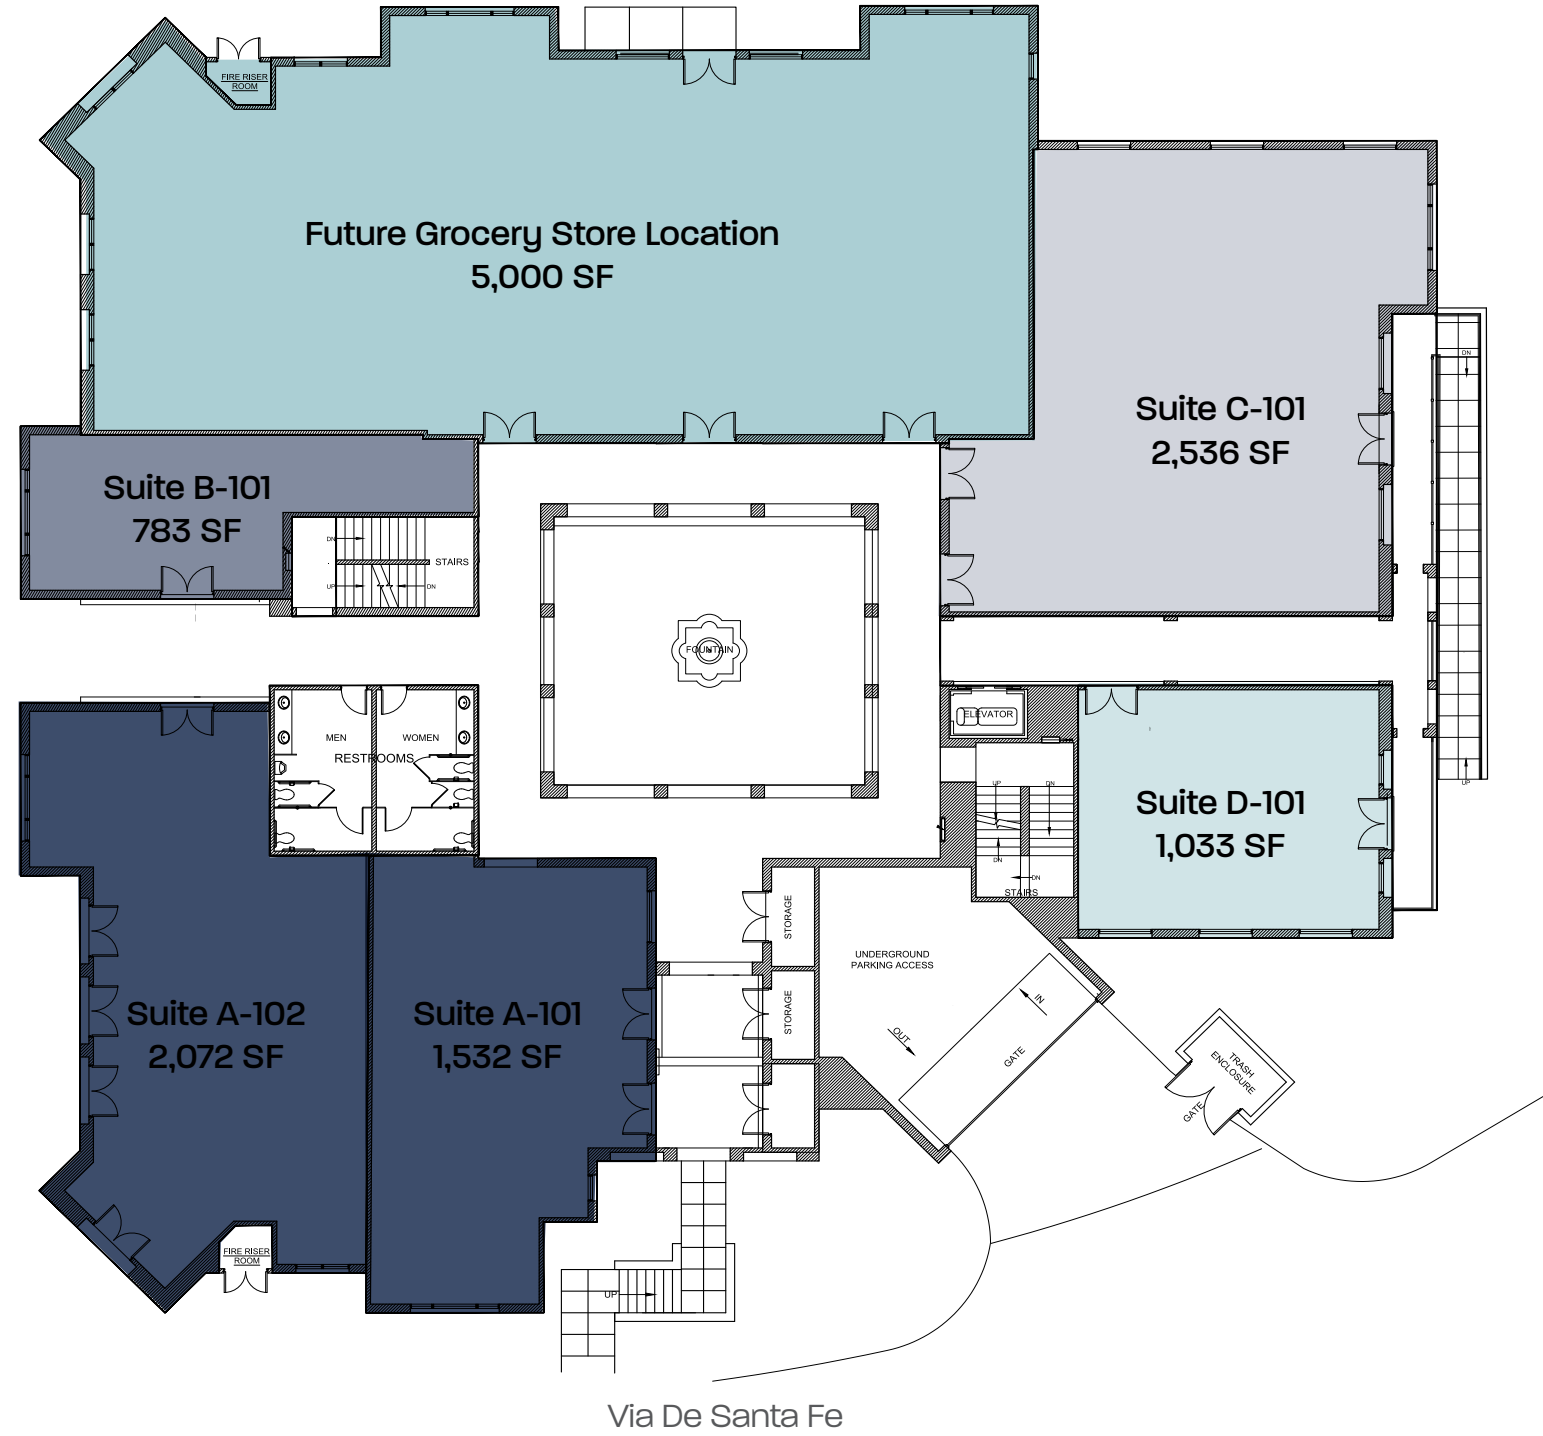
FIRE RISER ROOM

Future Grocery Store Location
5,000 SF

Suite C-101
2,536 SF

DN

Suite B-101
783 SF

DN
STAIRS
UP
DN

FOUNTAIN

MEN
WOMEN
RESTROOMS

ELEVATOR

UP
DN
DN
DN
STAIRS

Suite D-101
1,033 SF

UP

STORAGE
STORAGE

UNDERGROUND PARKING ACCESS

IN
OUT
GATE

TRASH ENCLOSURE
GATE

Suite A-102
2,072 SF

Suite A-101
1,532 SF

FIRE RISER ROOM

UP

Via De Santa Fe